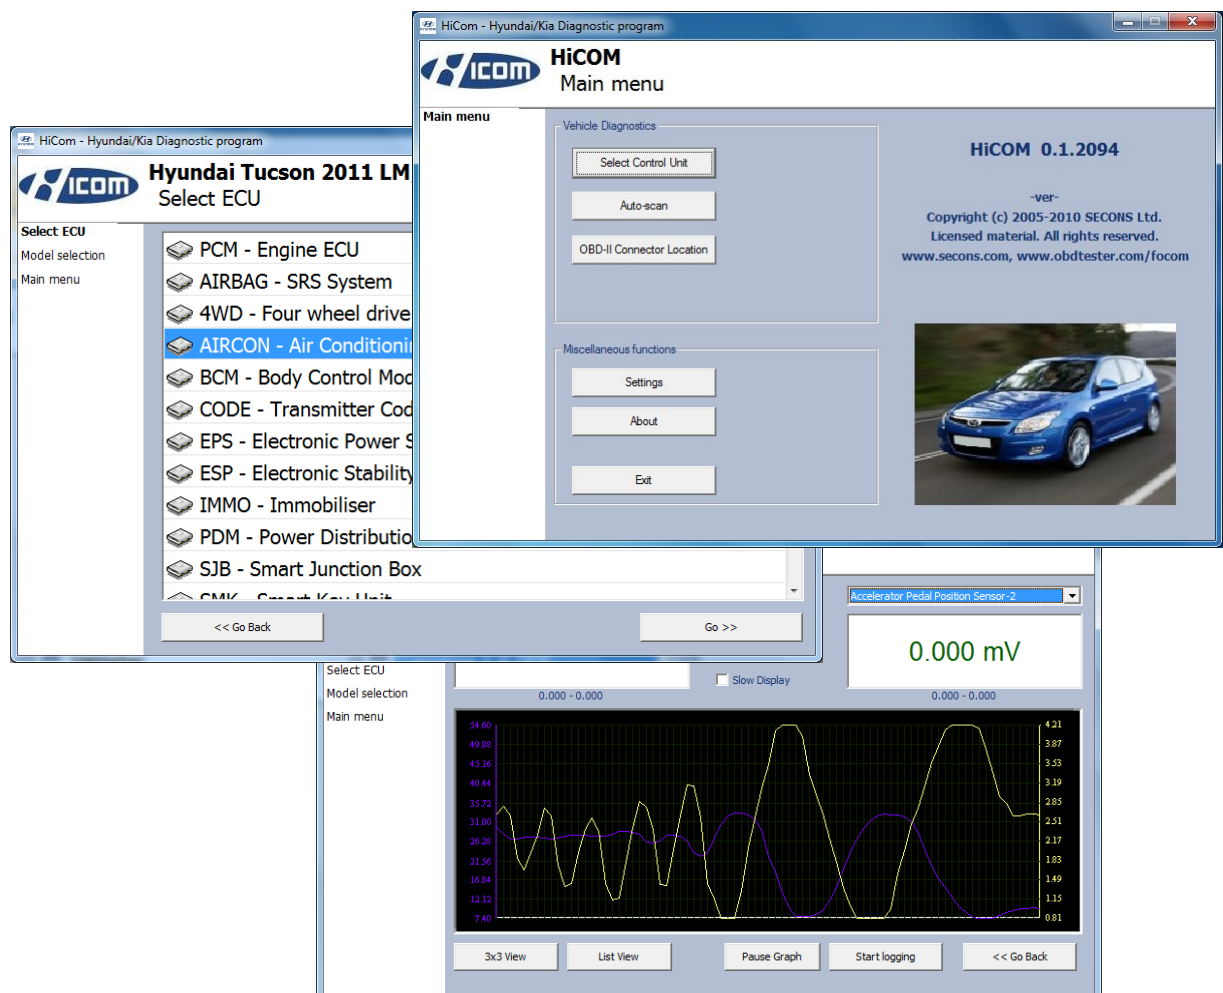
HiCom - Hyundai/Kia Diagnostic program

HiCOM
Main menu

Main menu

Vehicle Diagnostics
Select Control Unit
Auto-scan
OBD-II Connector Location

Miscellaneous functions
Settings
About
Exit

HiCOM 0.1.2094

-ver-
Copyright (c) 2005-2010 SECONS Ltd.
Licensed material. All rights reserved.
www.secons.com, www.obdtester.com/focom

HiCom - Hyundai/Kia Diagnostic program

Hyundai Tucson 2011 LM
Select ECU

Select ECU
Model selection
Main menu

PCM - Engine ECU
AIRBAG - SRS System
4WD - Four wheel drive
AIRCON - Air Conditioni
BCM - Body Control Mod
CODE - Transmitter Cod
EPS - Electronic Power S
ESP - Electronic Stability
IMMO - Immobiliser
PDM - Power Distributio
SJB - Smart Junction Box
SMK - Smart Key Unit

<< Go Back
Go >>

Accelerator Pedal Position Sensor-2
0.000 mV

Select ECU
Model selection
Main menu

Slow Display
0.000 - 0.000
0.000 - 0.000

54.60
49.88
45.16
40.44
35.72
31.00
26.28
21.56
16.84
12.12
7.40

4.21
3.87
3.53
3.19
2.85
2.51
2.17
1.83
1.49
1.15
0.81

3x3 View
List View
Pause Graph
Start logging
<< Go Back